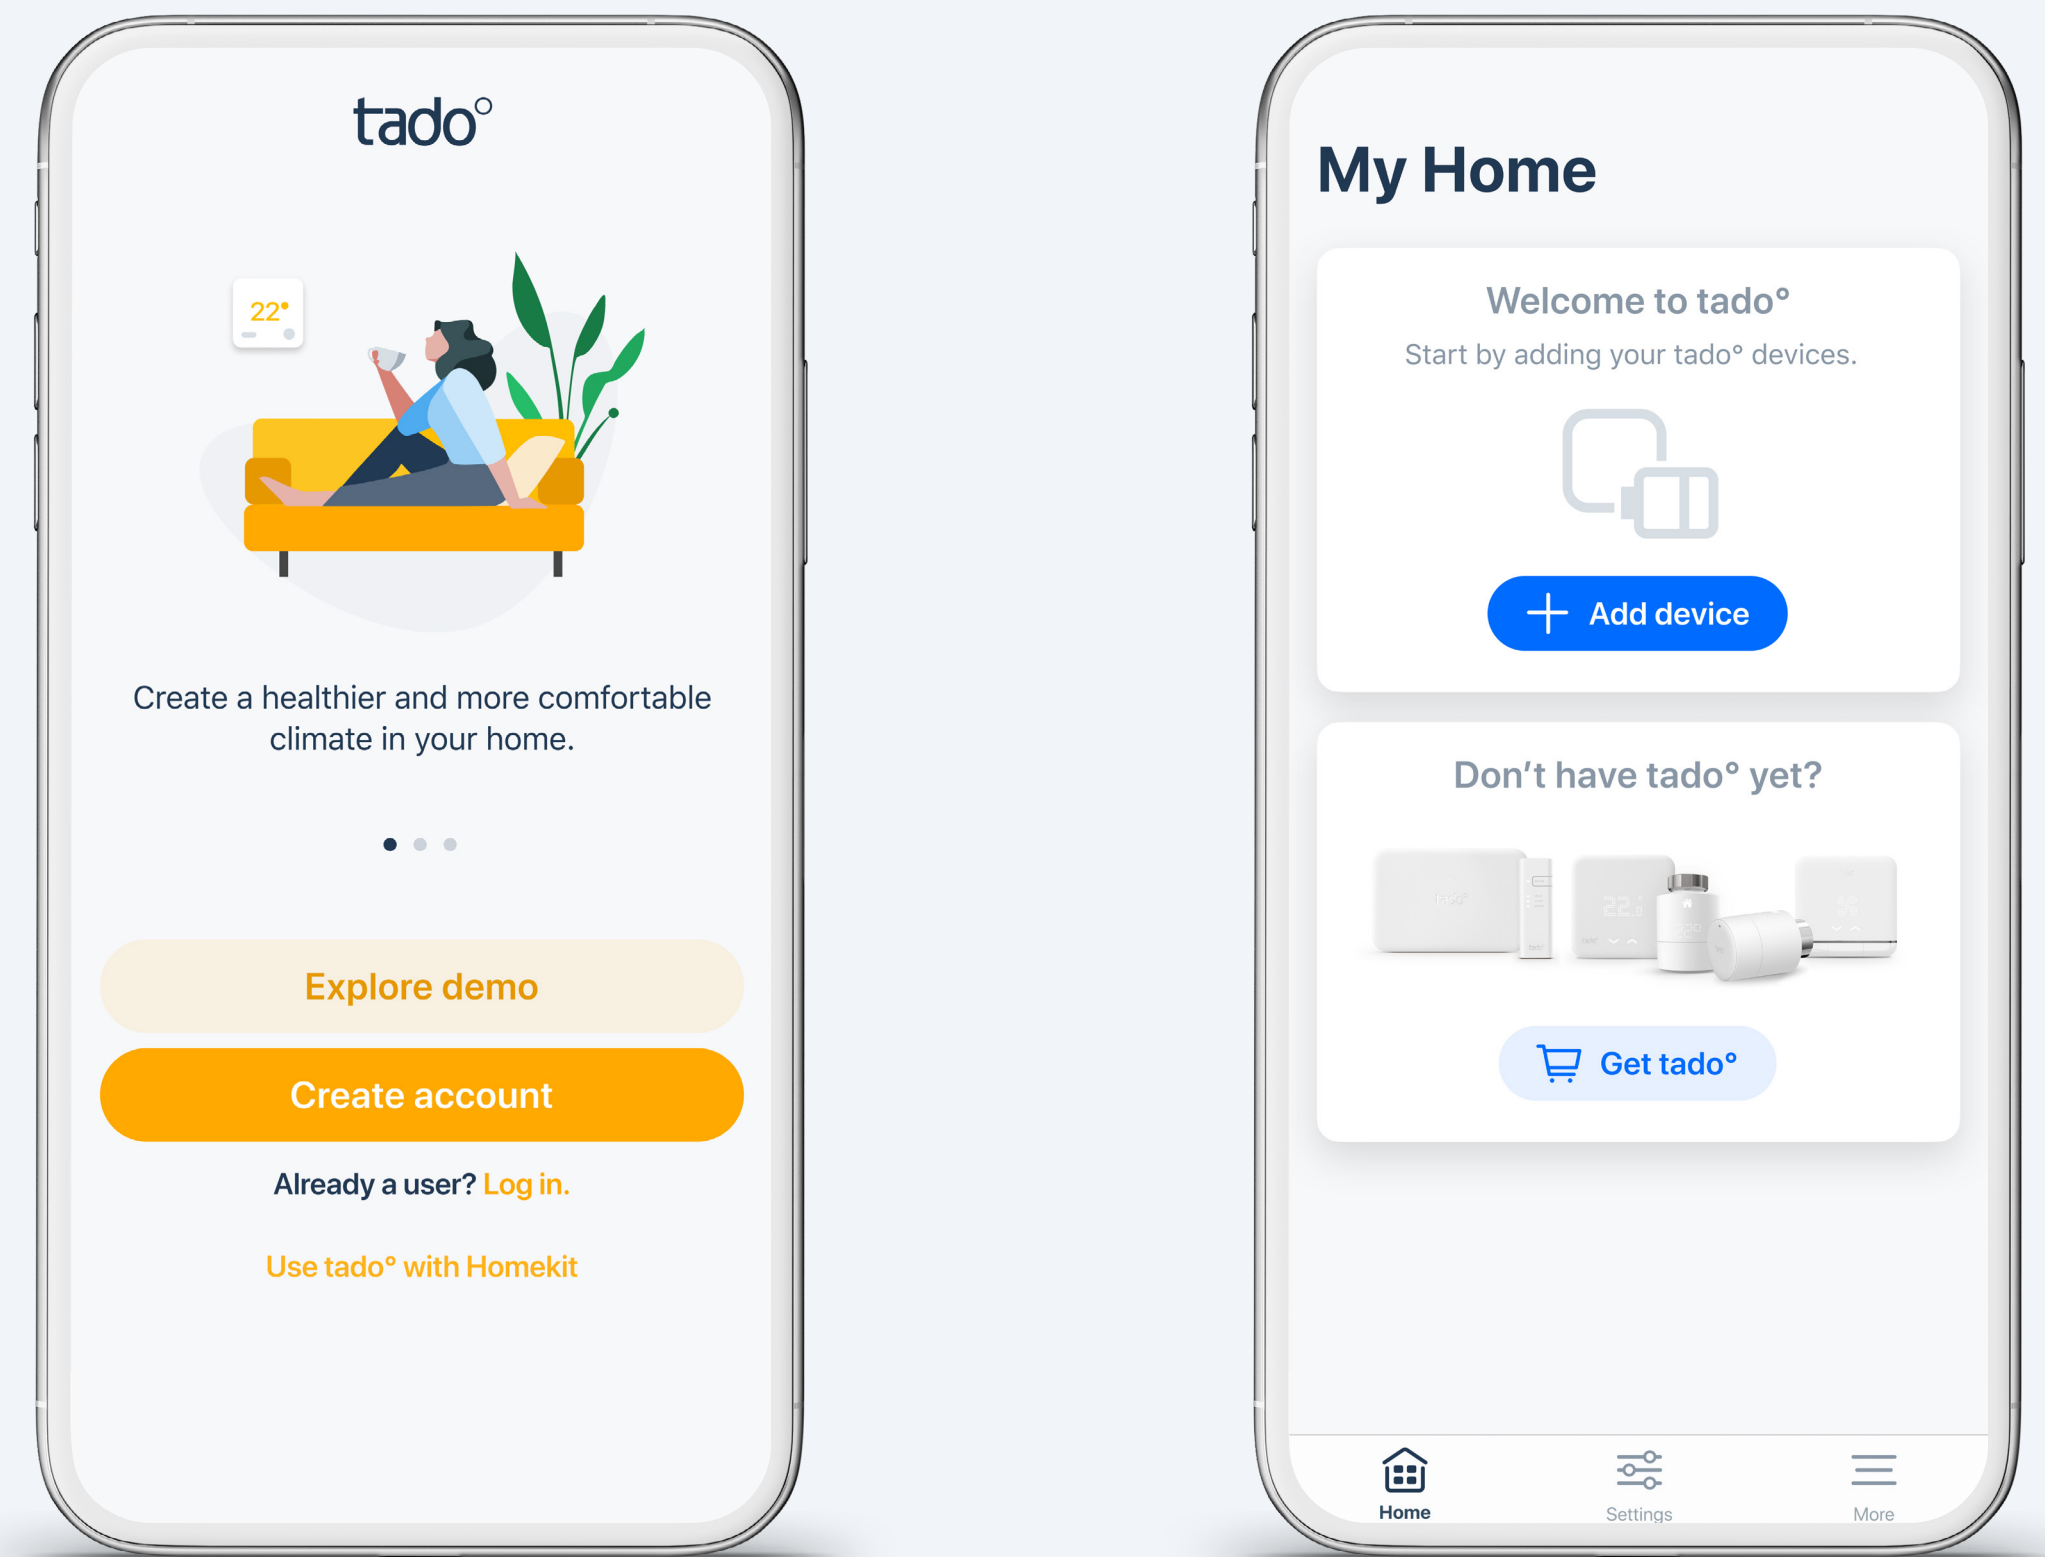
tado°

22°

Create a healthier and more comfortable climate in your home.

Explore demo

Create account

Already a user? Log in.

Use tado° with Homekit

My Home

Welcome to tado°

Start by adding your tado° devices.

Add device

Don’t have tado° yet?

Get tado°

Home

Settings

More